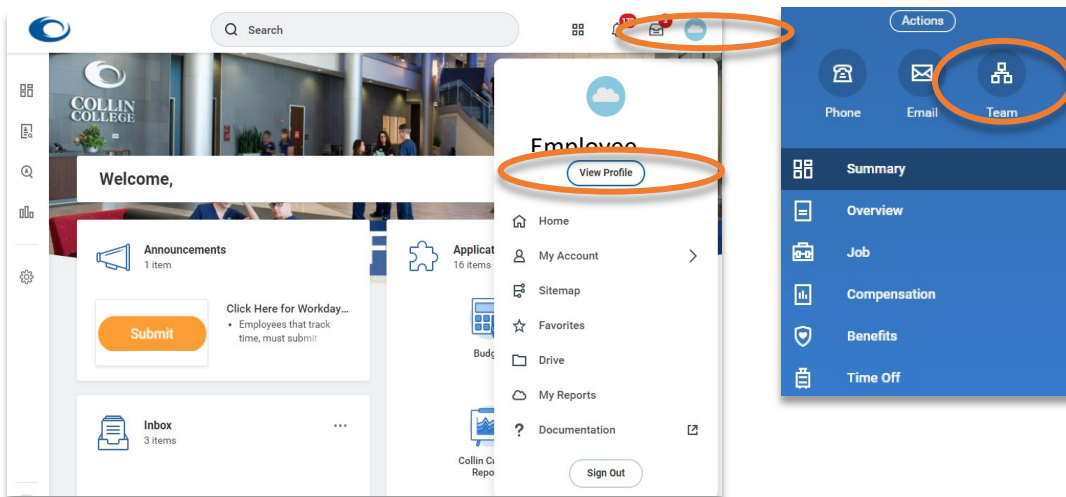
Search

17

COLLIN COLLEGE

Welcome,

Announcements
1 item

Submit

Click Here for Workday...
• Employees that track time, must submit

Inbox
3 items

Applicat
16 items

Budg

Collin C
Repo

Employee

View Profile

Home
My Account
Sitemap
Favorites
Drive
My Reports
Documentation

Sign Out

Actions

Phone
Email
Team

Summary
Overview
Job
Compensation
Benefits
Time Off